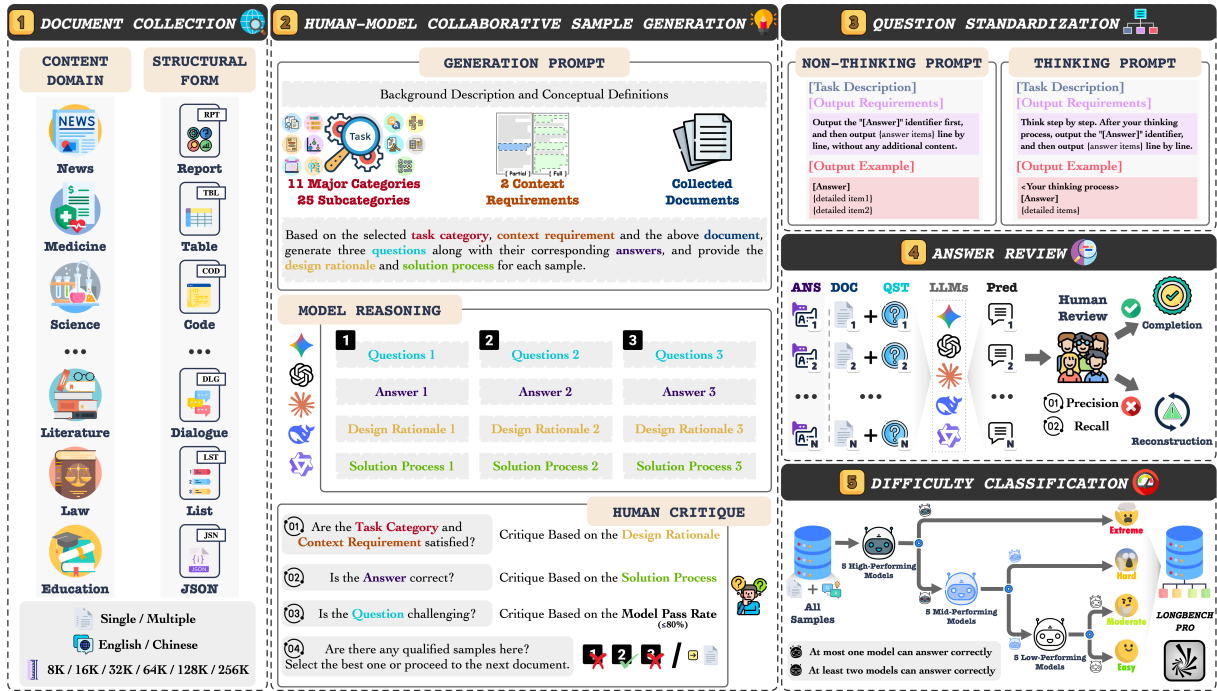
1 DOCUMENT COLLECTION

CONTENT DOMAIN

STRUCTURAL FORM

NEWS

News

Medicine

Science

•••

Literature

Law

Education

RPT

Report

TBL

Table

COD

Code

•••

DLG

Dialogue

LST

List

JSN

JSON

Single / Multiple

English / Chinese

8K / 16K / 32K / 64K / 128K / 256K

2 HUMAN-MODEL COLLABORATIVE SAMPLE GENERATION

GENERATION PROMPT

Background Description and Conceptual Definitions

Task

11 Major Categories
25 Subcategories

Partial Full

2 Context Requirements

Collected Documents

Based on the selected task category, context requirement and the above document, generate three questions along with their corresponding answers, and provide the design rationale and solution process for each sample.

MODEL REASONING

1 Questions 1
Answer 1
Design Rationale 1
Solution Process 1

2 Questions 2
Answer 2
Design Rationale 2
Solution Process 2

3 Questions 3
Answer 3
Design Rationale 3
Solution Process 3

HUMAN CRITIQUE

01 Are the Task Category and Context Requirement satisfied? Critique Based on the Design Rationale

02 Is the Answer correct? Critique Based on the Solution Process

03 Is the Question challenging? Critique Based on the Model Pass Rate (≤80%)

04 Are there any qualified samples here? Select the best one or proceed to the next document. 1 2 3 /

3 QUESTION STANDARDIZATION

NON-THINKING PROMPT

[Task Description]
[Output Requirements]
Output the "[Answer]" identifier first, and then output {answer items} line by line, without any additional content.
[Output Example]
[Answer]
{detailed item1}
{detailed item2}

THINKING PROMPT

[Task Description]
[Output Requirements]
Think step by step. After your thinking process, output the "[Answer]" identifier, and then output {answer items} line by line.
[Output Example]
<Your thinking process>
[Answer]
{detailed items}

4 ANSWER REVIEW

ANS DOC QST LLMs Pred

Human Review

Completion

Precision

Recall

Reconstruction

5 DIFFICULTY CLASSIFICATION

All Samples

5 High-Performing Models

5 Mid-Performing Models

5 Low-Performing Models

Extreme

Hard

Moderate

Easy

LONGBENCH PRO

At most one model can answer correctly

At least two models can answer correctly